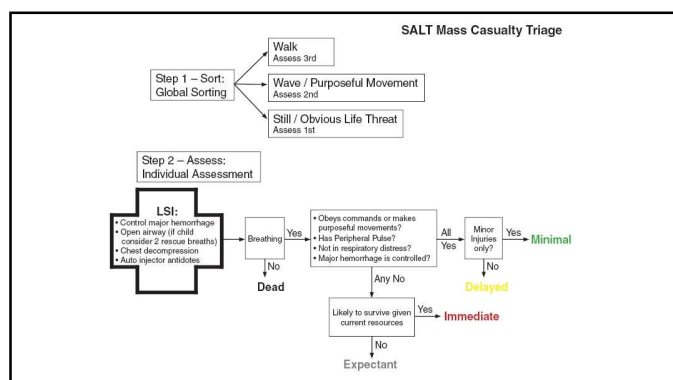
SALT Mass Casualty Triage

Step 1 – Sort: Global Sorting

Walk
Assess 3rd

Wave / Purposeful Movement
Assess 2nd

Still / Obvious Life Threat
Assess 1st

Step 2 – Assess: Individual Assessment

LSI:
• Control major hemorrhage
• Open airway (if child consider 2 rescue breaths)
• Chest decompression
• Auto injector antidotes

Breathing

Yes

No

Dead

• Obeys commands or makes purposeful movements?
• Has Peripheral Pulse?
• Not in respiratory distress?
• Major hemorrhage is controlled?

All Yes

Minor Injuries only?

Yes

Minimal

No

Delayed

Any No

Likely to survive given current resources

Yes

Immediate

No

Expectant